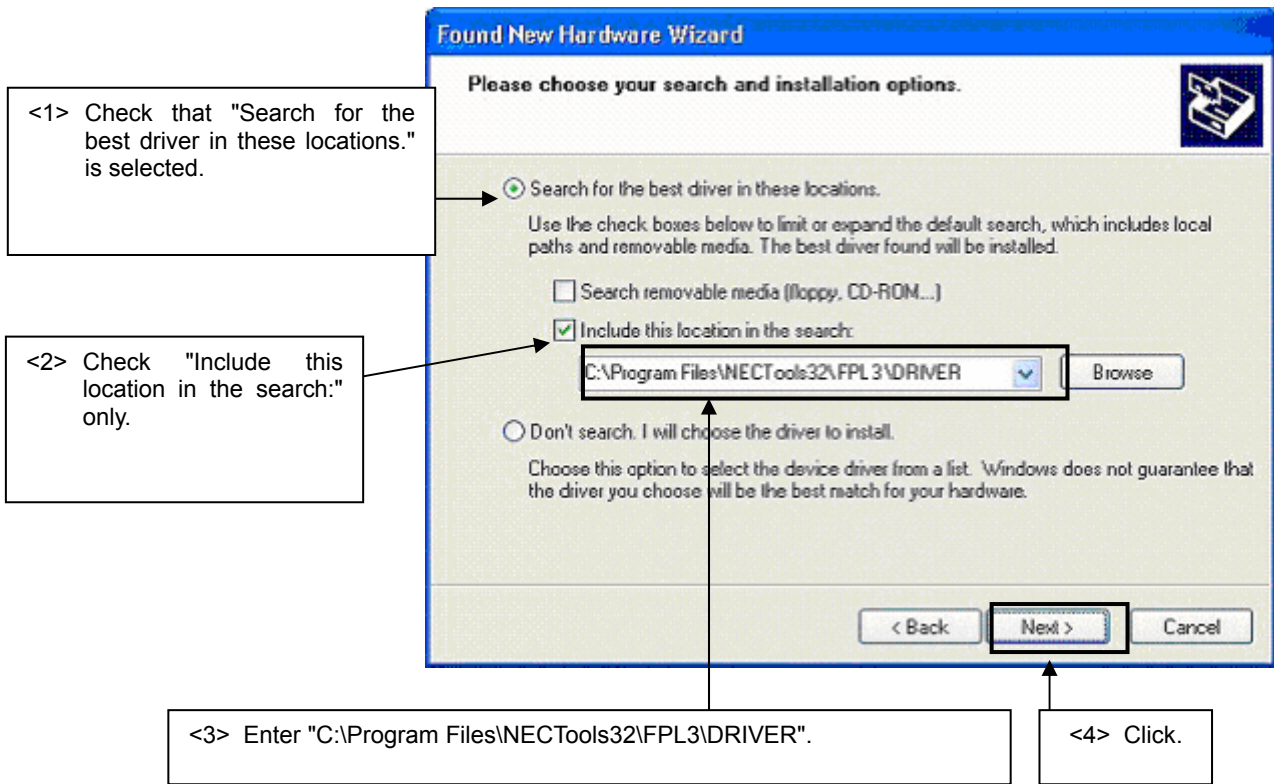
Found New Hardware Wizard

Please choose your search and installation options.

<1> Check that "Search for the best driver in these locations." is selected.

Search for the best driver in these locations.

Use the check boxes below to limit or expand the default search, which includes local paths and removable media. The best driver found will be installed.

Search removable media (floppy, CD-ROM...)

Include this location in the search:

<2> Check "Include this location in the search:" only.

C:\Program Files\NECTools32\FPL3\DRIVER

Browse

Don't search. I will choose the driver to install.

Choose this option to select the device driver from a list. Windows does not guarantee that the driver you choose will be the best match for your hardware.

< Back

Next >

Cancel

<3> Enter "C:\Program Files\NECTools32\FPL3\DRIVER".

<4> Click.